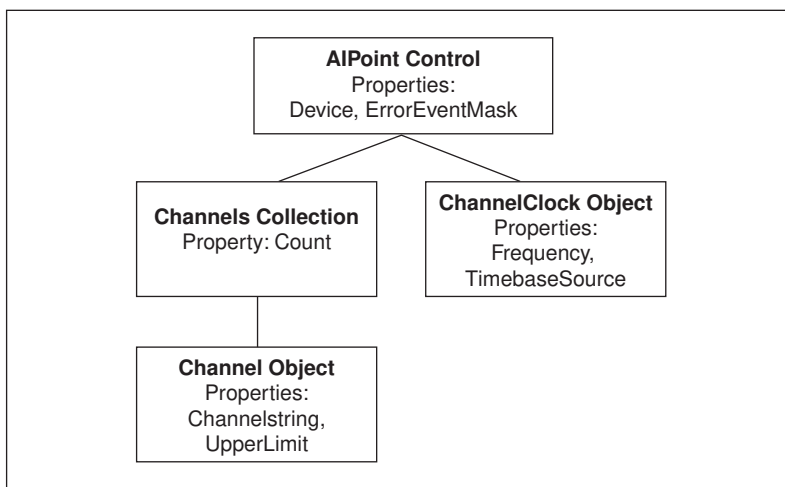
AIPoint Control
Properties:
Device, ErrorEventMask

Channels Collection
Property: Count

ChannelClock Object
Properties:
Frequency,
TimebaseSource

Channel Object
Properties:
Channelstring,
UpperLimit